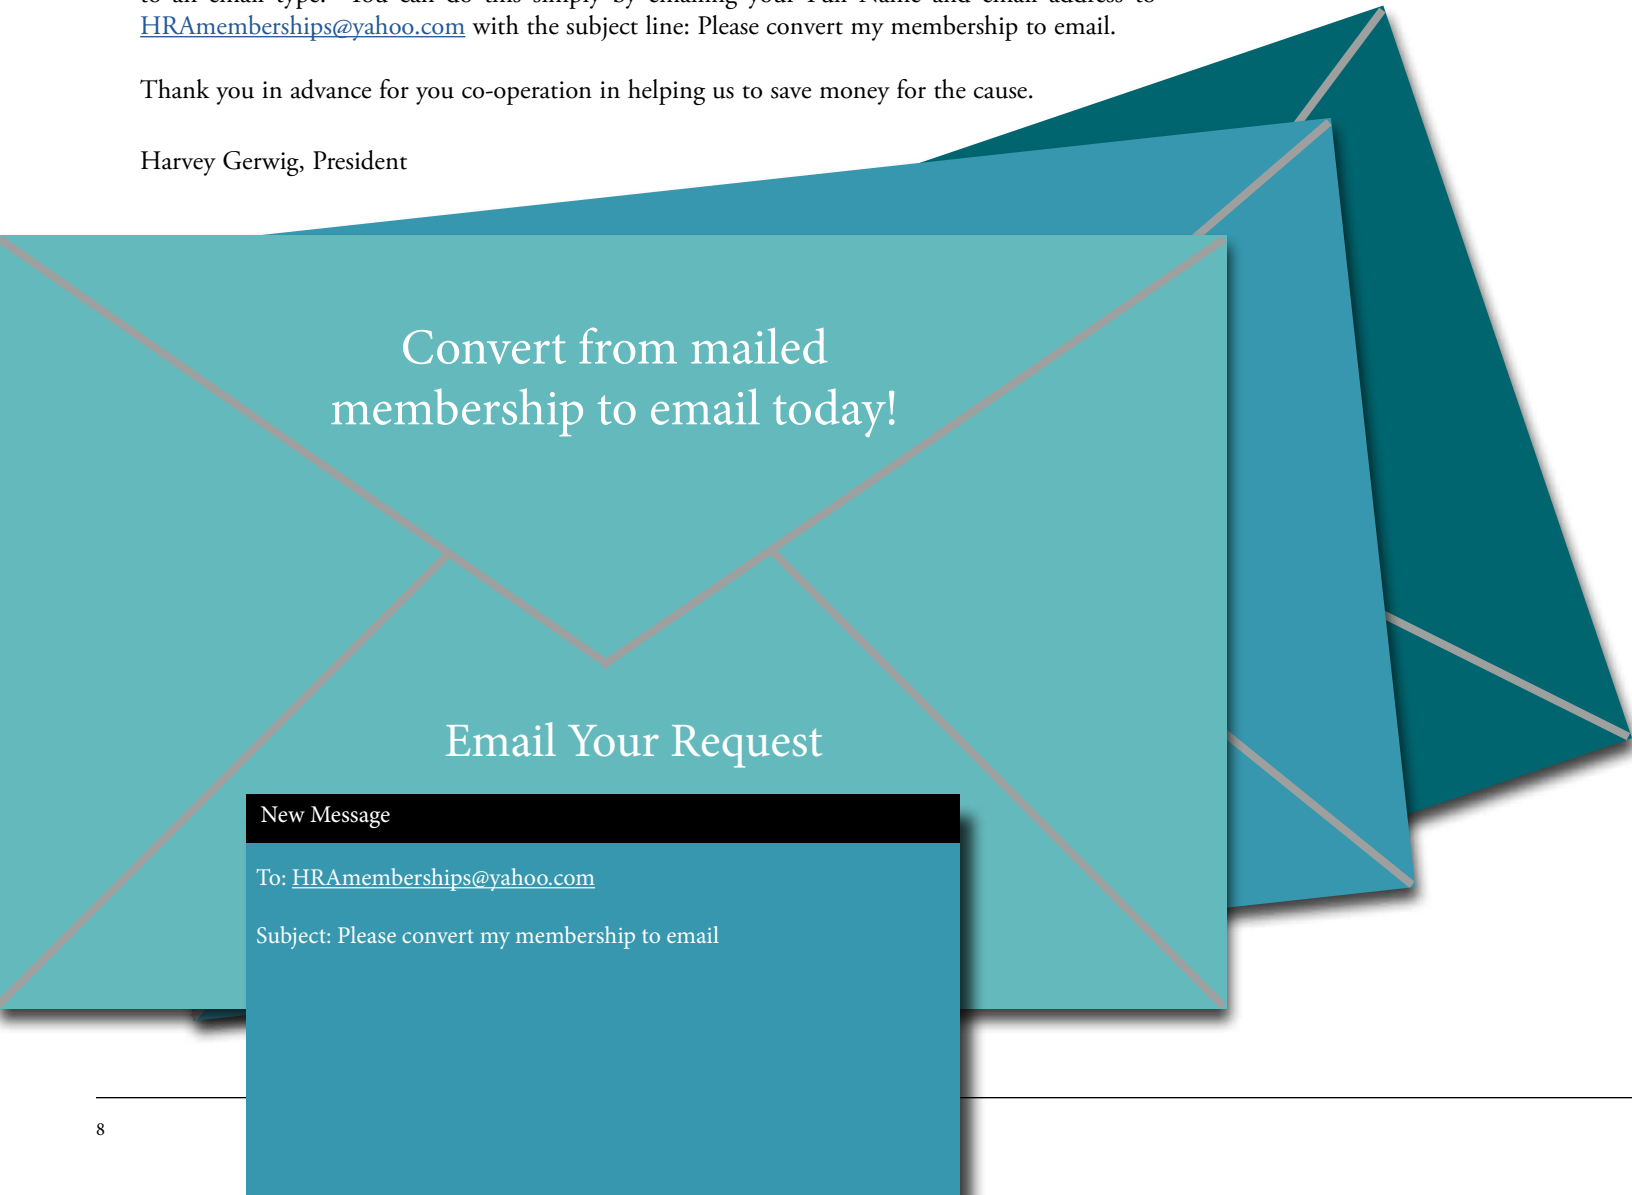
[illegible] HRAmemberships@yahoo.com with the subject line: Please convert my membership to email.

Thank you in advance for you co-operation in helping us to save money for the cause.

Harvey Gerwig, President

Convert from mailed membership to email today!

Email Your Request

New Message

To: HRAmemberships@yahoo.com

Subject: Please convert my membership to email

8